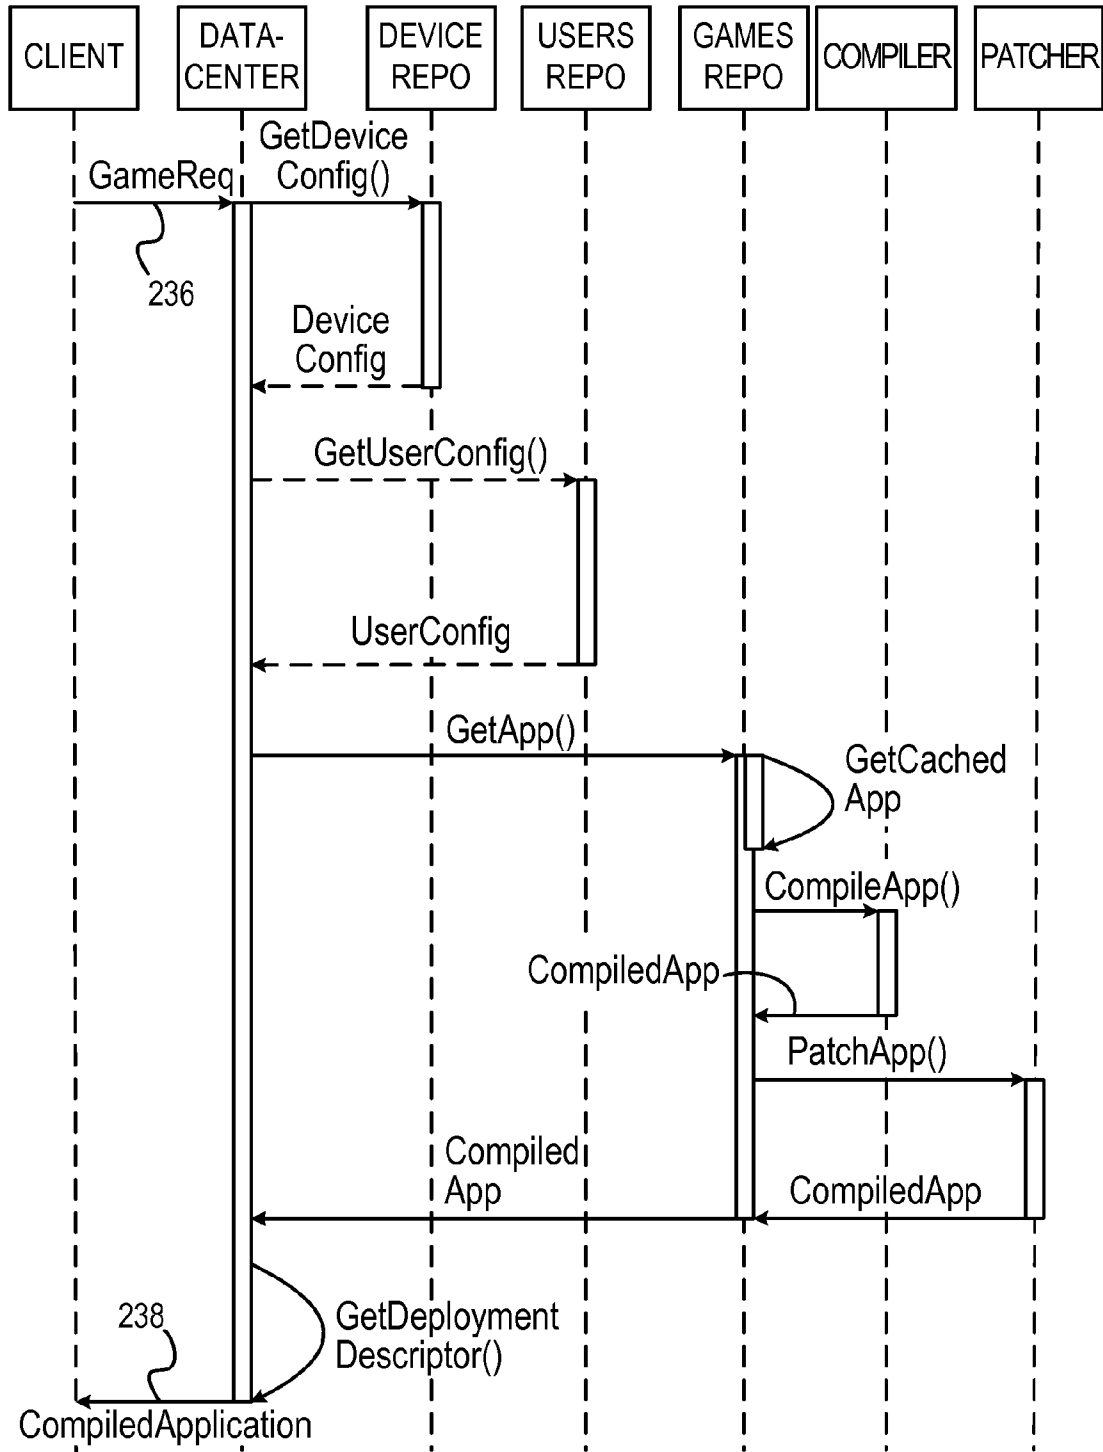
CLIENT
DATA-CENTER
DEVICE REPO
USERS REPO
GAMES REPO
COMPILER
PATCHER

GameReq
GetDevice Config()
236
Device Config
GetUserConfig()
UserConfig
GetApp()
GetCached App
CompileApp()
CompiledApp
PatchApp()
Compiled App
CompiledApp
238
GetDeployment Descriptor()
CompiledApplication